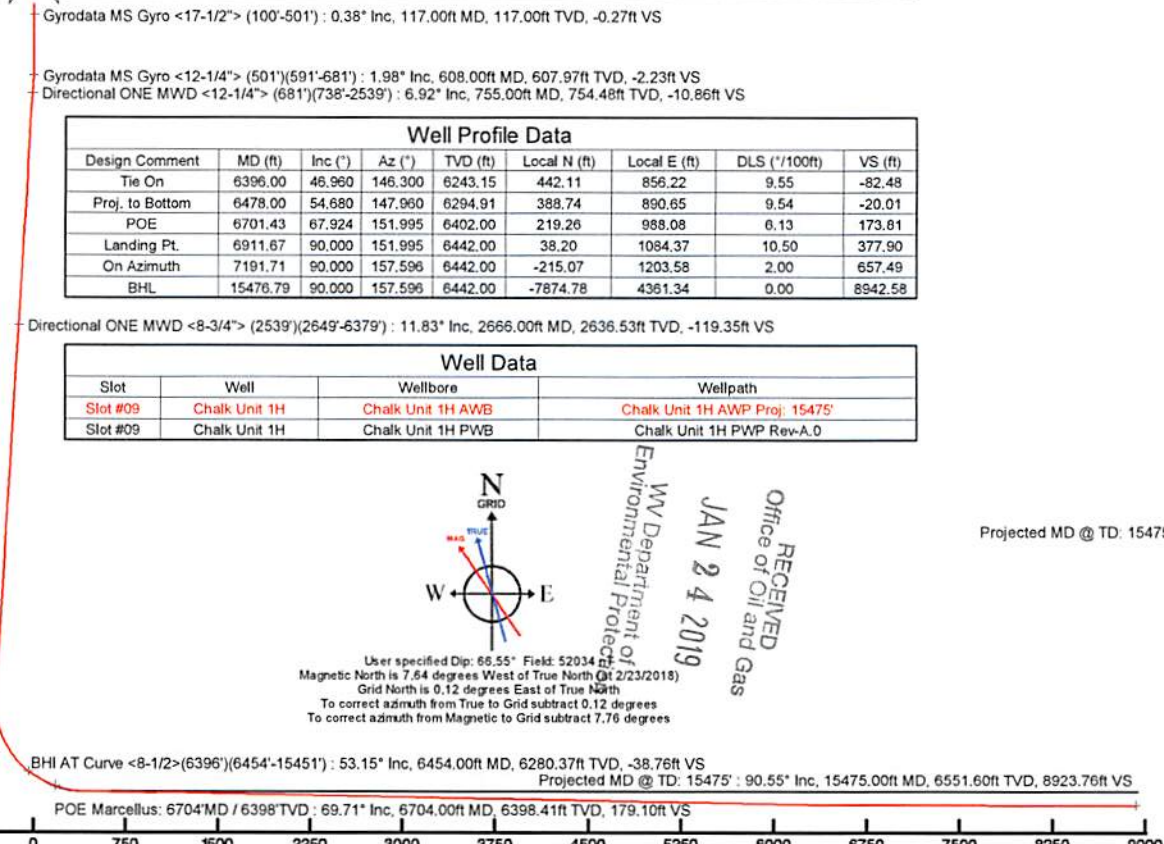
Gyrodata MS Gyro <17-1/2"> (100'-501') : 0.38° Inc, 117.00ft MD, 117.00ft TVD, -0.27ft VS

Gyrodata MS Gyro <12-1/4"> (501')(591'-681') : 1.98° Inc, 608.00ft MD, 607.97ft TVD, -2.23ft VS
Directional ONE MWD <12-1/4"> (681')(738'-2539') : 6.92° Inc, 755.00ft MD, 754.48ft TVD, -10.86ft VS

Well Profile Data

| Design Comment | MD (ft) | Inc (°) | Az (°) | TVD (ft) | Local N (ft) | Local E (ft) | DLS (°/100ft) | VS (ft) |
|---|---|---|---|---|---|---|---|---|
| Tie On | 6396.00 | 46.960 | 146.300 | 6243.15 | 442.11 | 856.22 | 9.55 | -82.48 |
| Proj. to Bottom | 6478.00 | 54.680 | 147.960 | 6294.91 | 388.74 | 890.65 | 9.54 | -20.01 |
| POE | 6701.43 | 67.924 | 151.995 | 6402.00 | 219.26 | 988.08 | 6.13 | 173.81 |
| Landing Pt. | 6911.67 | 90.000 | 151.995 | 6442.00 | 38.20 | 1084.37 | 10.50 | 377.90 |
| On Azimuth | 7191.71 | 90.000 | 157.596 | 6442.00 | -215.07 | 1203.58 | 2.00 | 657.49 |
| BHL | 15476.79 | 90.000 | 157.596 | 6442.00 | -7874.78 | 4361.34 | 0.00 | 8942.58 |

Directional ONE MWD <8-3/4"> (2539')(2649'-6379') : 11.83° Inc, 2666.00ft MD, 2636.53ft TVD, -119.35ft VS

Well Data

| Slot | Well | Wellbore | Wellpath |
|---|---|---|---|
| Slot #09 | Chalk Unit 1H | Chalk Unit 1H AWB | Chalk Unit 1H AWP Proj: 15475' |
| Slot #09 | Chalk Unit 1H | Chalk Unit 1H PWB | Chalk Unit 1H PWP Rev-A.0 |

N
GRID
TRUE
MAG
W
E

RECEIVED
Office of Oil and Gas
JAN 24 2019
WV Department of
Environmental Protection

Projected MD @ TD: 15475

User specified Dip: 66.55° Field: 52034 nT
Magnetic North is 7.64 degrees West of True North (at 2/23/2018)
Grid North is 0.12 degrees East of True North
To correct azimuth from True to Grid subtract 0.12 degrees
To correct azimuth from Magnetic to Grid subtract 7.76 degrees

BHI AT Curve <8-1/2>(6396')(6454'-15451') : 53.15° Inc, 6454.00ft MD, 6280.37ft TVD, -38.76ft VS
Projected MD @ TD: 15475' : 90.55° Inc, 15475.00ft MD, 6551.60ft TVD, 8923.76ft VS

POE Marcellus: 6704'MD / 6398'TVD : 69.71° Inc, 6704.00ft MD, 6398.41ft TVD, 179.10ft VS

0 750 1500 2250 3000 3750 4500 5250 6000 6750 7500 8250 9000